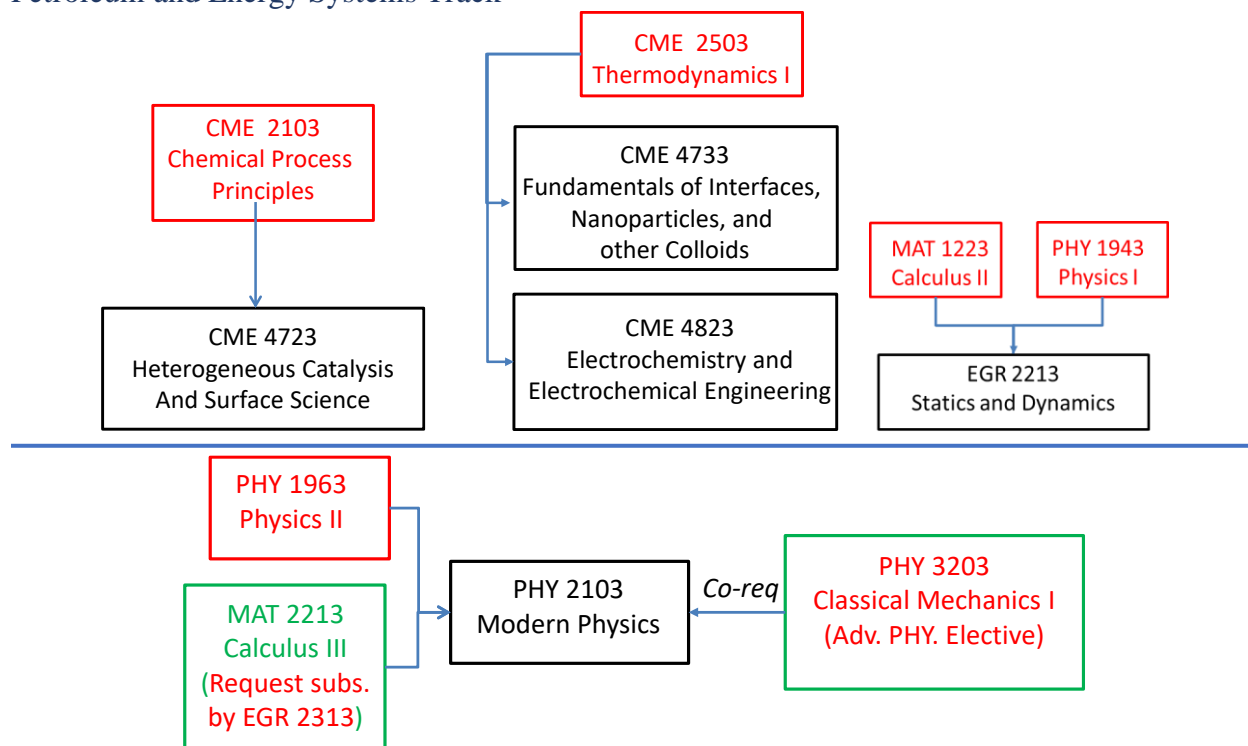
Petroleum and Energy Systems Track

CME 2503
Thermodynamics I

CME 2103
Chemical Process Principles

CME 4733
Fundamentals of Interfaces, Nanoparticles, and other Colloids

MAT 1223
Calculus II

PHY 1943
Physics I

CME 4723
Heterogeneous Catalysis And Surface Science

CME 4823
Electrochemistry and Electrochemical Engineering

EGR 2213
Statics and Dynamics

PHY 1963
Physics II

MAT 2213
Calculus III
(Request subs. by EGR 2313)

PHY 2103
Modern Physics

Co-req

PHY 3203
Classical Mechanics I
(Adv. PHY. Elective)